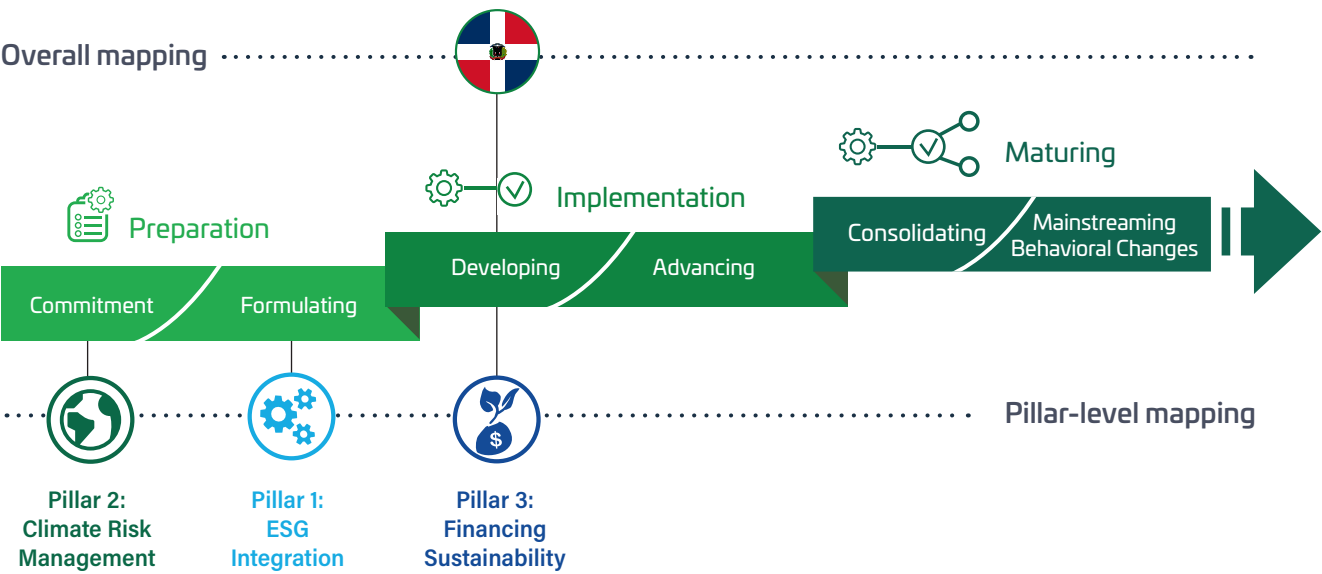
Overall mapping

Maturing

Implementation

Preparation

Consolidating

Mainstreaming Behavioral Changes

Developing

Advancing

Commitment

Formulating

Pillar-level mapping

$

Pillar 2: Climate Risk Management

Pillar 1: ESG Integration

Pillar 3: Financing Sustainability